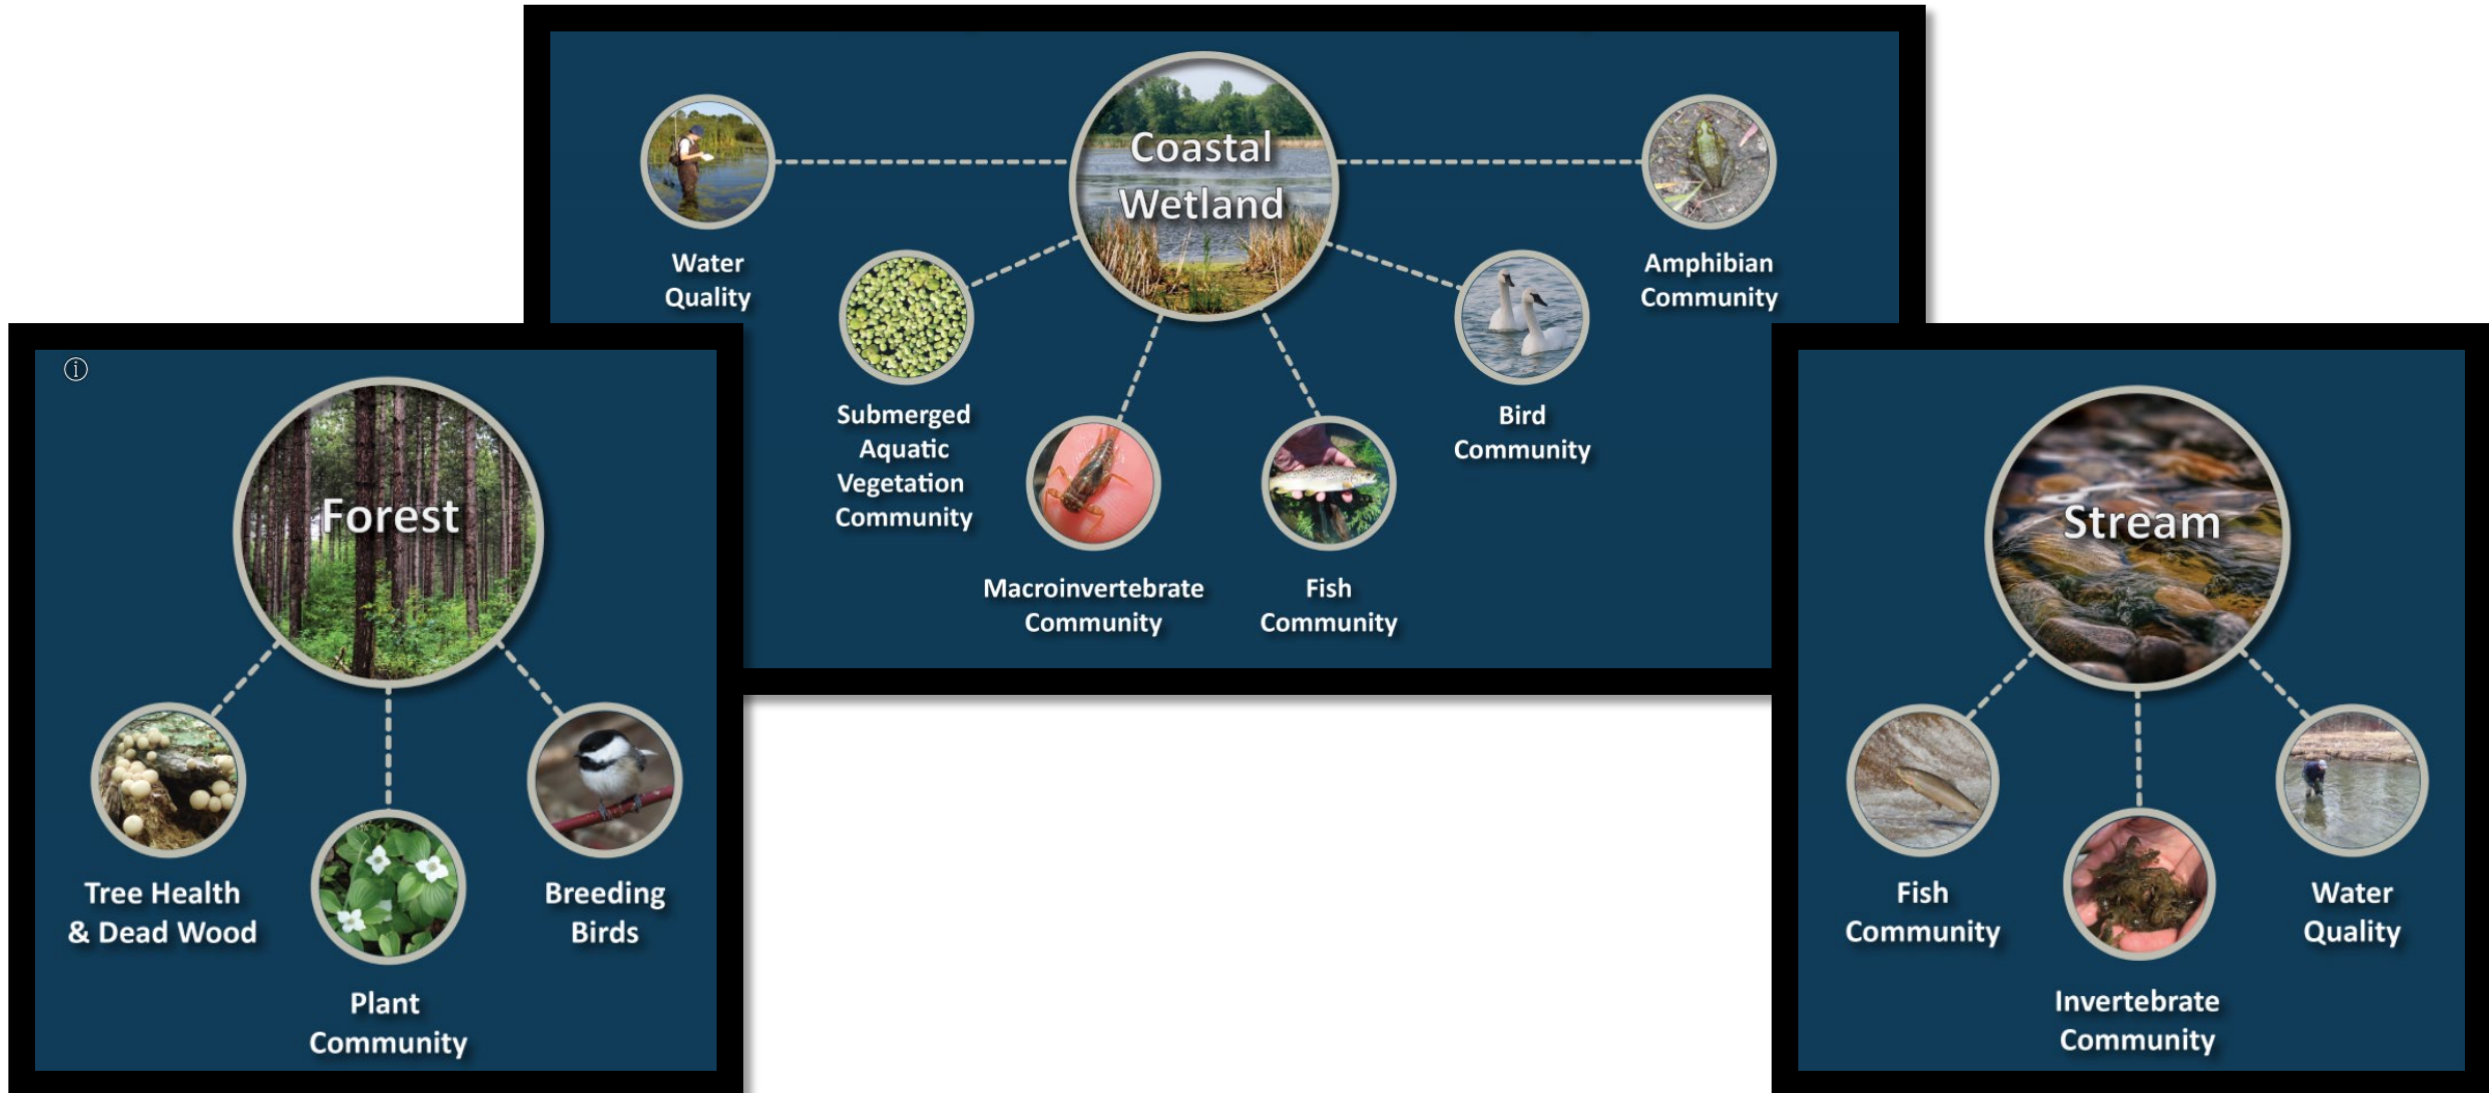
Coastal Wetland

Water Quality

Amphibian Community

Submerged Aquatic Vegetation Community

Bird Community

Macroinvertebrate Community

Fish Community

ⓘ

Forest

Tree Health & Dead Wood

Plant Community

Breeding Birds

Stream

Fish Community

Invertebrate Community

Water Quality